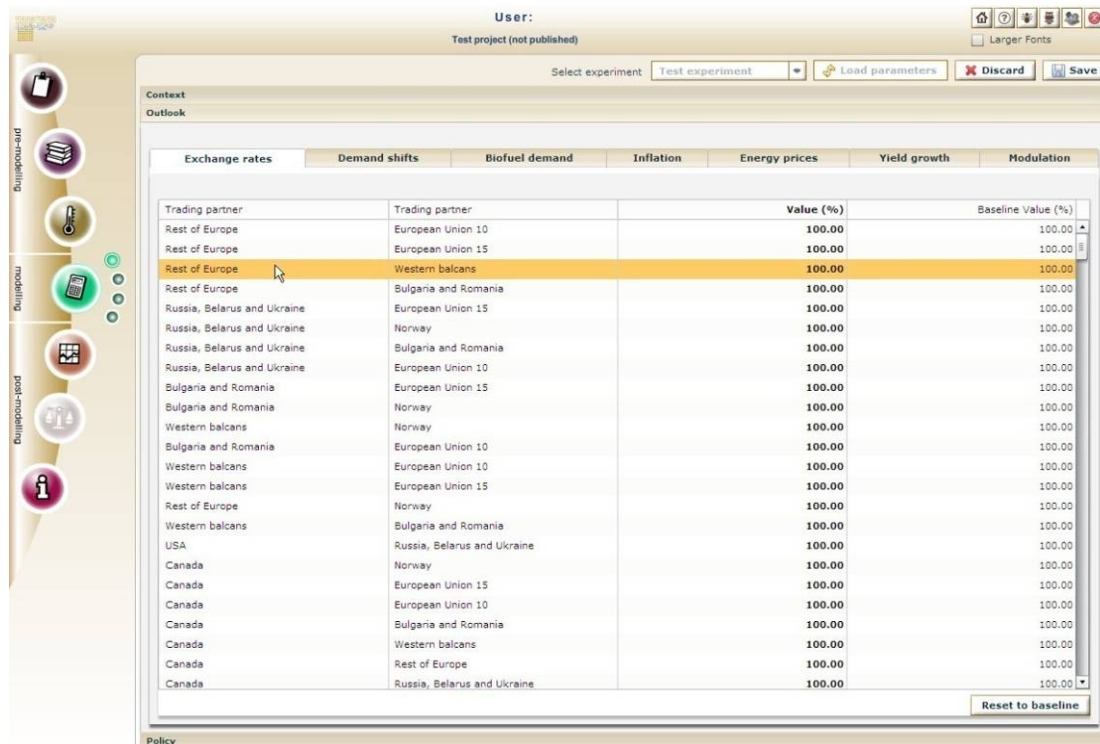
User:
Test project (not published)

Larger Fonts

Select experiment Test experiment
Load parameters
Discard
Save

Context
Outlook

pre-modelling
modelling
post-modelling

Exchange rates | Demand shifts | Biofuel demand | Inflation | Energy prices | Yield growth | Modulation

| Trading partner | Trading partner | Value (%) | Baseline Value (%) |
|---|---|---|---|
| Rest of Europe | European Union 10 | 100.00 | 100.00 |
| Rest of Europe | European Union 15 | 100.00 | 100.00 |
| Rest of Europe | Western balcans | 100.00 | 100.00 |
| Rest of Europe | Bulgaria and Romania | 100.00 | 100.00 |
| Russia, Belarus and Ukraine | European Union 15 | 100.00 | 100.00 |
| Russia, Belarus and Ukraine | Norway | 100.00 | 100.00 |
| Russia, Belarus and Ukraine | Bulgaria and Romania | 100.00 | 100.00 |
| Russia, Belarus and Ukraine | European Union 10 | 100.00 | 100.00 |
| Bulgaria and Romania | European Union 15 | 100.00 | 100.00 |
| Bulgaria and Romania | Norway | 100.00 | 100.00 |
| Western balcans | Norway | 100.00 | 100.00 |
| Bulgaria and Romania | European Union 10 | 100.00 | 100.00 |
| Western balcans | European Union 10 | 100.00 | 100.00 |
| Western balcans | European Union 15 | 100.00 | 100.00 |
| Rest of Europe | Norway | 100.00 | 100.00 |
| Western balcans | Bulgaria and Romania | 100.00 | 100.00 |
| USA | Russia, Belarus and Ukraine | 100.00 | 100.00 |
| Canada | Norway | 100.00 | 100.00 |
| Canada | European Union 15 | 100.00 | 100.00 |
| Canada | European Union 10 | 100.00 | 100.00 |
| Canada | Bulgaria and Romania | 100.00 | 100.00 |
| Canada | Western balcans | 100.00 | 100.00 |
| Canada | Rest of Europe | 100.00 | 100.00 |
| Canada | Russia, Belarus and Ukraine | 100.00 | 100.00 |

Reset to baseline

Policy